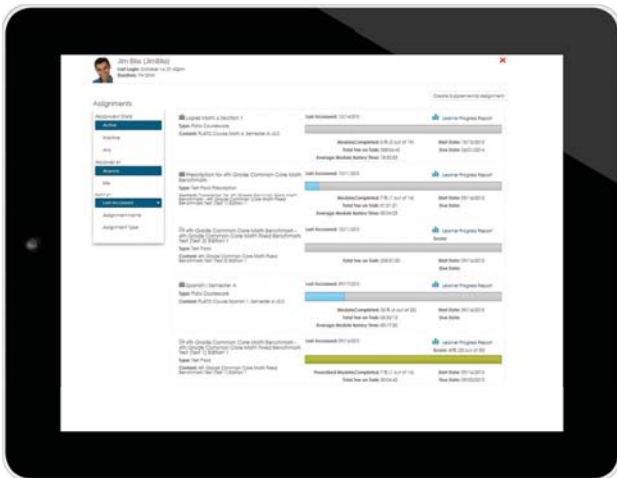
Jim Bliss (JimBliss)
Last Login: October 16 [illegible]
Duration: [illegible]

Create Supplemental Assignment

Assignments

Assignment State
Active
Inactive
Any

Assigned By
Anyone
Me

Sort By
Last Accessed
Assignment Name
Assignment Type

Liqued Math A Section 1
Type: Plato Courseware
Content: PLATO Course Math A, Semester A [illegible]

Last Accessed: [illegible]
Learner Progress Report
Modules Completed: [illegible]
Total Time on Task: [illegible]
Average Module Mastery Time: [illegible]
Start Date: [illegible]
Due Date: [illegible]

Prescription for 4th Grade Common Core Math Benchmark
Type: Test Pack Prescription
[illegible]

Last Accessed: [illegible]
Learner Progress Report
Modules Completed: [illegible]
Total Time on Task: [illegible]
Average Module Mastery Time: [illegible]
Start Date: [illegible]
Due Date: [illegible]

4th Grade Common Core Math Benchmark - 4th Grade Common Core Math Fixed Benchmark Test (Set 2) Edition 1
Type: Test Pack
Content: 4th Grade Common Core Math Fixed Benchmark Test (Set 2) Edition 1

Last Accessed: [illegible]
Learner Progress Report
Score:
Total Time on Task: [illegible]
Start Date: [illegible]
Due Date:

Spanish I Semester A
Type: Plato Courseware
Content: PLATO Course Spanish 1, Semester A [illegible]

Last Accessed: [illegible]
Learner Progress Report
Modules Completed: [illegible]
Total Time on Task: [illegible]
Average Module Mastery Time: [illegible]
Start Date: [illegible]
Due Date: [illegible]

4th Grade Common Core Math Benchmark - 4th Grade Common Core Math Fixed Benchmark Test (Set 1) Edition 1
Type: Test Pack
Content: 4th Grade Common Core Math Fixed Benchmark Test (Set 1) Edition 1

Last Accessed: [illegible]
Learner Progress Report
Score: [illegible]
Prescribed Modules Completed: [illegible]
Total Time on Task: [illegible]
Start Date: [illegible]
Due Date: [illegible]